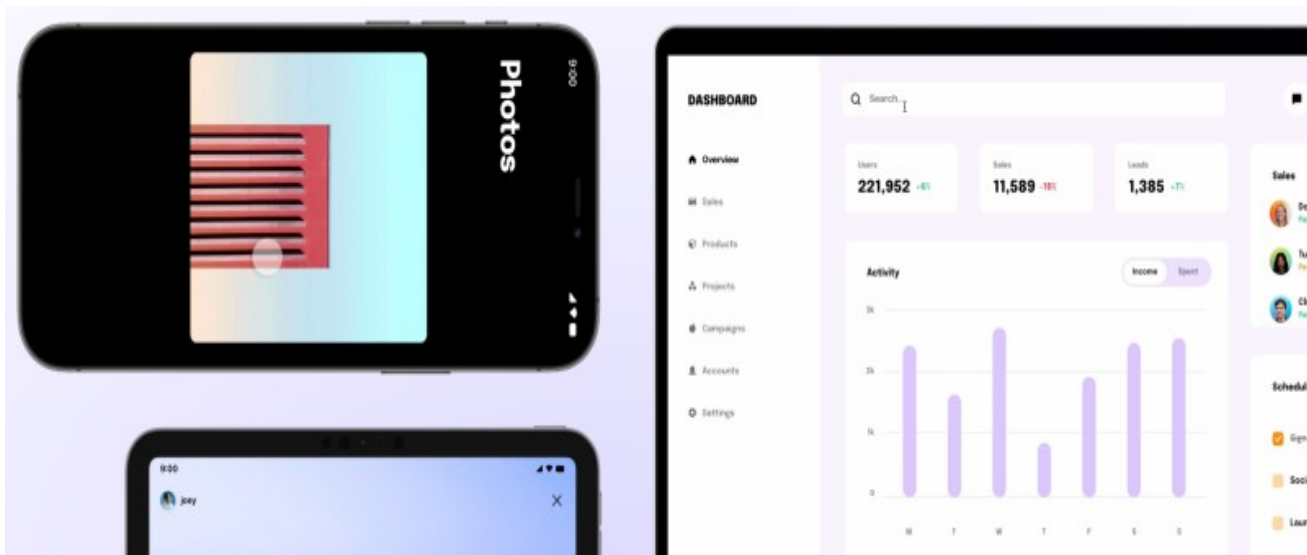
9:00

Photos

9:00

joey

×

DASHBOARD

Overview

Sales

Products

Projects

Campaigns

Accounts

Settings

Search

Users
221,952 +6%

Sales
11,589 -10%

Leads
1,385 +7%

Activity

Income

Spent

3k

2k

1k

0

M T W T F S S

Sales

Schedul

Sign

Soci

Laun